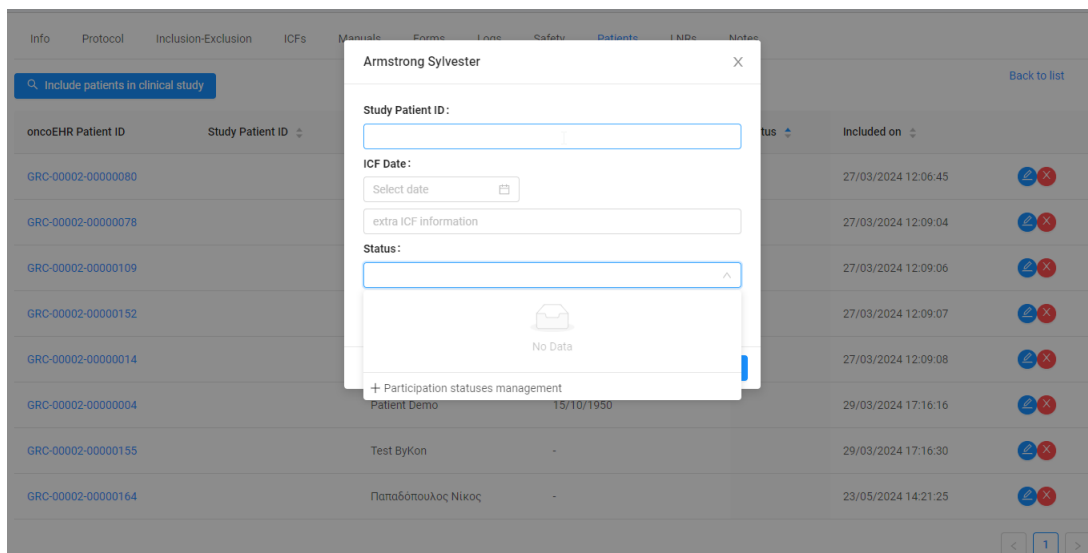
Info Protocol Inclusion-Exclusion ICFs Manuals Forms Logs Safety Patients LNPs Notes

Include patients in clinical study

Back to list

| oncoEHR Patient ID | Study Patient ID | | | tus | Included on | |
|---|---|---|---|---|---|---|
| GRC-00002-00000080 | | | | | 27/03/2024 12:06:45 | |
| GRC-00002-00000078 | | | | | 27/03/2024 12:09:04 | |
| GRC-00002-00000109 | | | | | 27/03/2024 12:09:06 | |
| GRC-00002-00000152 | | | | | 27/03/2024 12:09:07 | |
| GRC-00002-00000014 | | | | | 27/03/2024 12:09:08 | |
| GRC-00002-00000004 | | Patient Demo | 15/10/1950 | | 29/03/2024 17:16:16 | |
| GRC-00002-00000155 | | Test ByKon | - | | 29/03/2024 17:16:30 | |
| GRC-00002-00000164 | | Παπαδόπουλος Νίκος | - | | 23/05/2024 14:21:25 | |

Armstrong Sylvester

Study Patient ID:

ICF Date:

Select date

extra ICF information

Status:

No Data

+ Participation statuses management

< 1 >